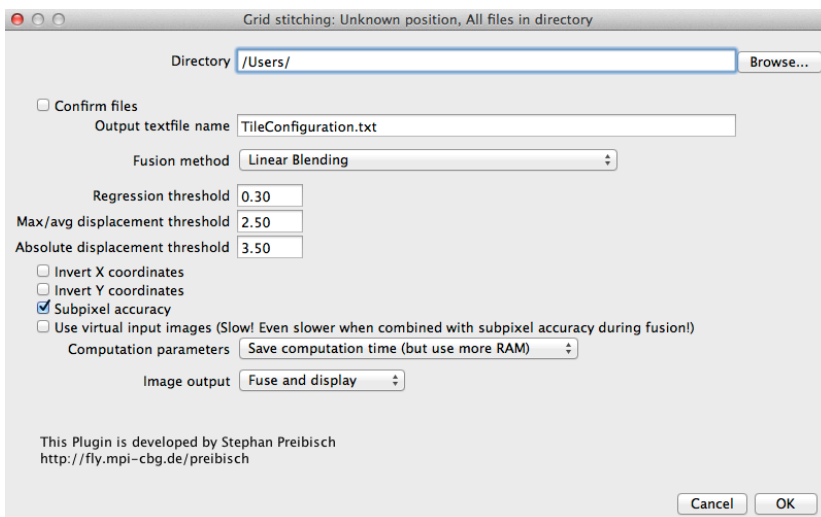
Grid stitching: Unknown position, All files in directory

Directory /Users/ Browse...

Confirm files
Output textfile name TileConfiguration.txt

Fusion method Linear Blending

Regression threshold 0.30
Max/avg displacement threshold 2.50
Absolute displacement threshold 3.50

Invert X coordinates
Invert Y coordinates
Subpixel accuracy
Use virtual input images (Slow! Even slower when combined with subpixel accuracy during fusion!)
Computation parameters Save computation time (but use more RAM)

Image output Fuse and display

This Plugin is developed by Stephan Preibisch
http://fly.mpi-cbg.de/preibisch

Cancel OK